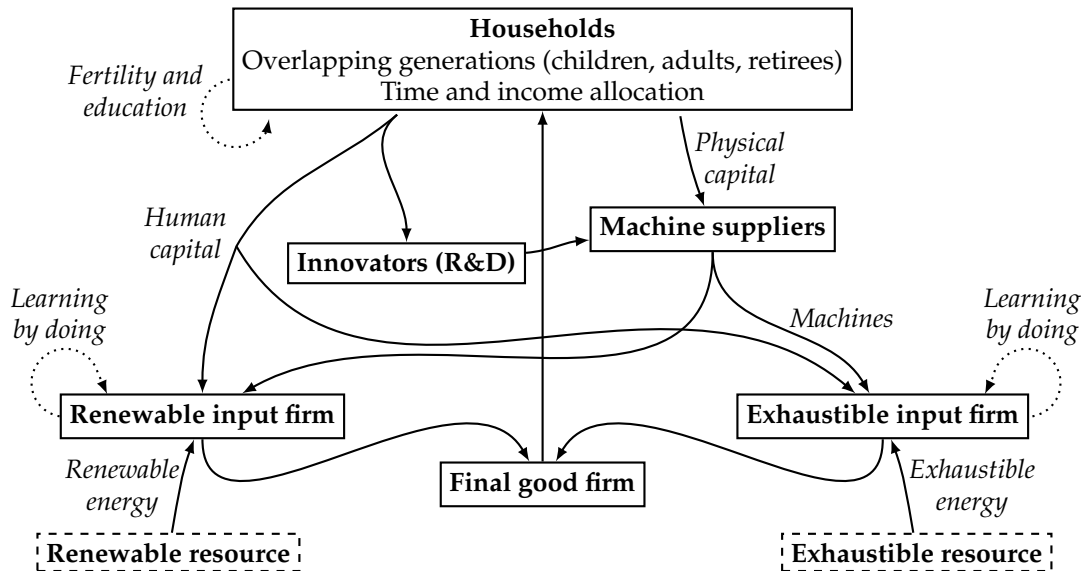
Households
Overlapping generations (children, adults, retirees)
Time and income allocation

Fertility and education

Physical capital

Human capital

Machine suppliers

Innovators (R&D)

Learning by doing

Machines

Learning by doing

Renewable input firm

Exhaustible input firm

Renewable energy

Final good firm

Exhaustible energy

Renewable resource

Exhaustible resource